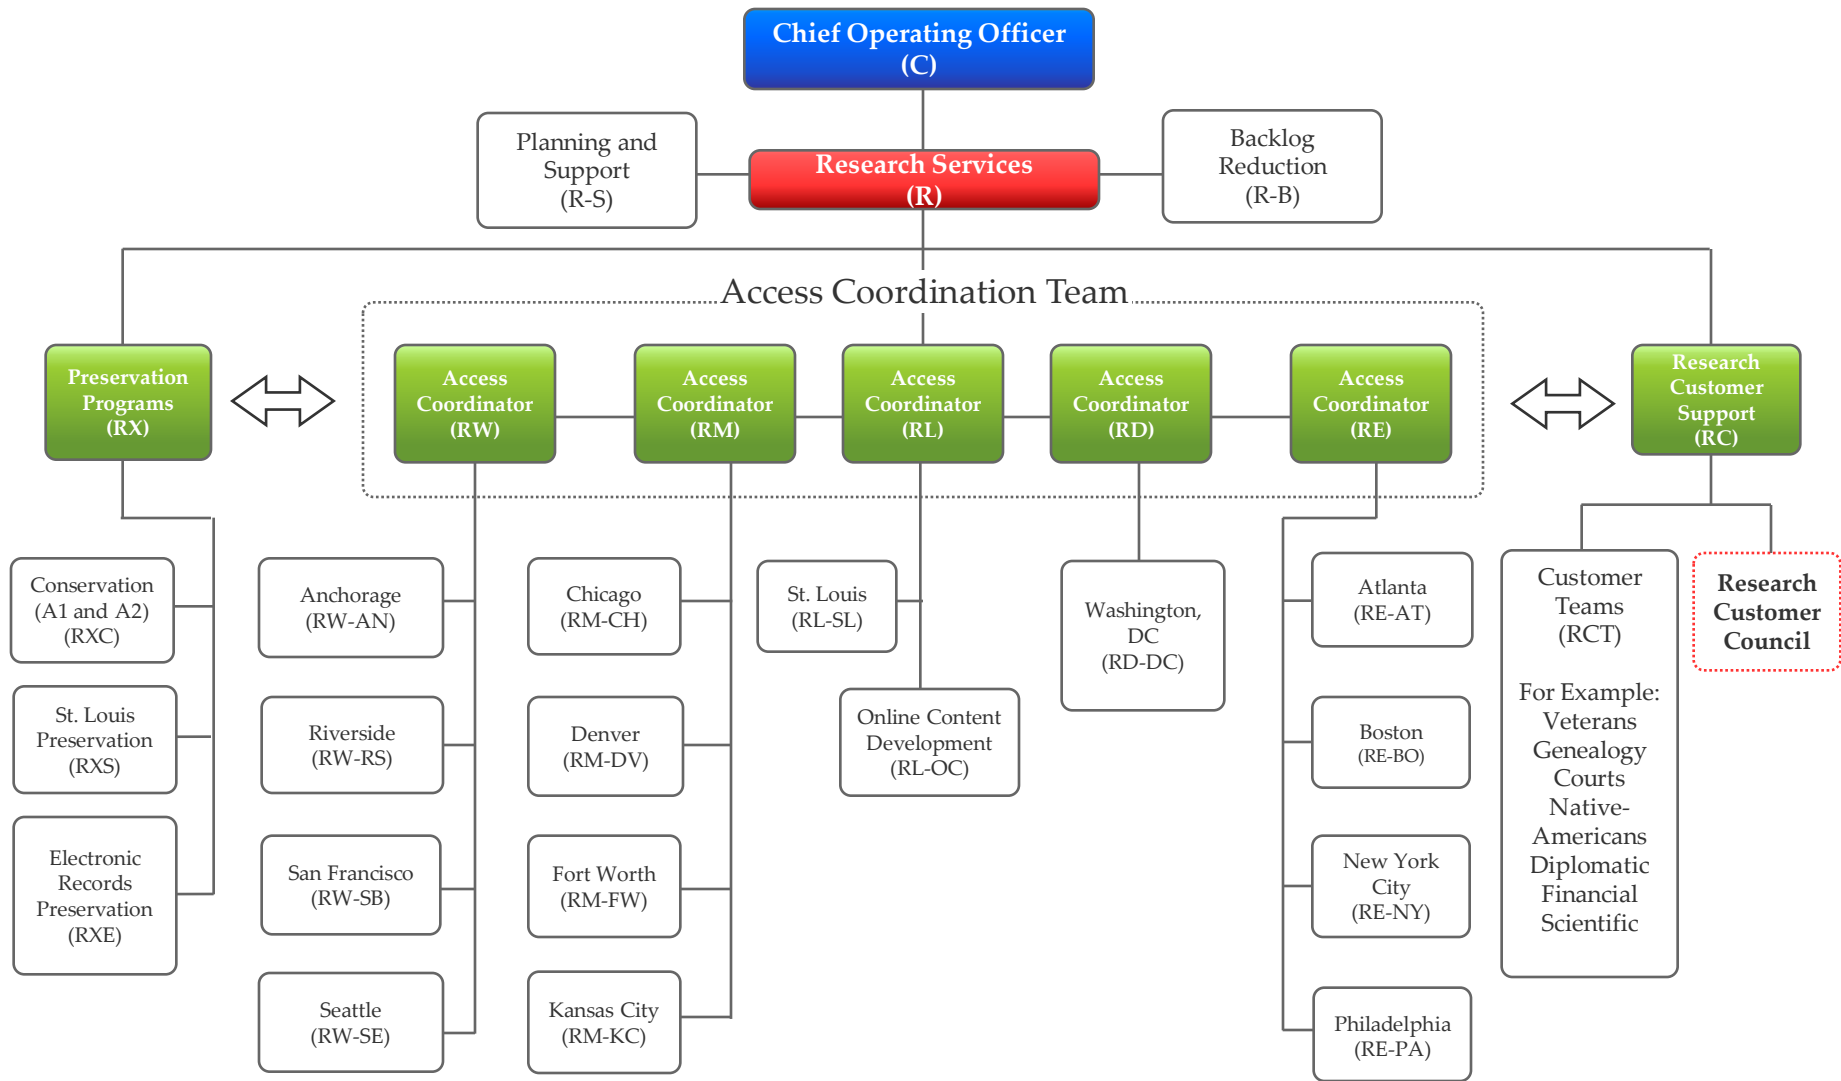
Chief Operating Officer
(C)

Planning and Support
(R-S)

Research Services
(R)

Backlog Reduction
(R-B)

Access Coordination Team

Preservation Programs
(RX)

Access Coordinator
(RW)

Access Coordinator
(RM)

Access Coordinator
(RL)

Access Coordinator
(RD)

Access Coordinator
(RE)

Research Customer Support
(RC)

Conservation
(A1 and A2)
(RXC)

St. Louis Preservation
(RXS)

Electronic Records Preservation
(RXE)

Anchorage
(RW-AN)

Riverside
(RW-RS)

San Francisco
(RW-SB)

Seattle
(RW-SE)

Chicago
(RM-CH)

Denver
(RM-DV)

Fort Worth
(RM-FW)

Kansas City
(RM-KC)

St. Louis
(RL-SL)

Online Content Development
(RL-OC)

Washington, DC
(RD-DC)

Atlanta
(RE-AT)

Boston
(RE-BO)

New York City
(RE-NY)

Philadelphia
(RE-PA)

Customer Teams
(RCT)

For Example:
Veterans
Genealogy
Courts
Native-Americans
Diplomatic
Financial
Scientific

Research Customer Council